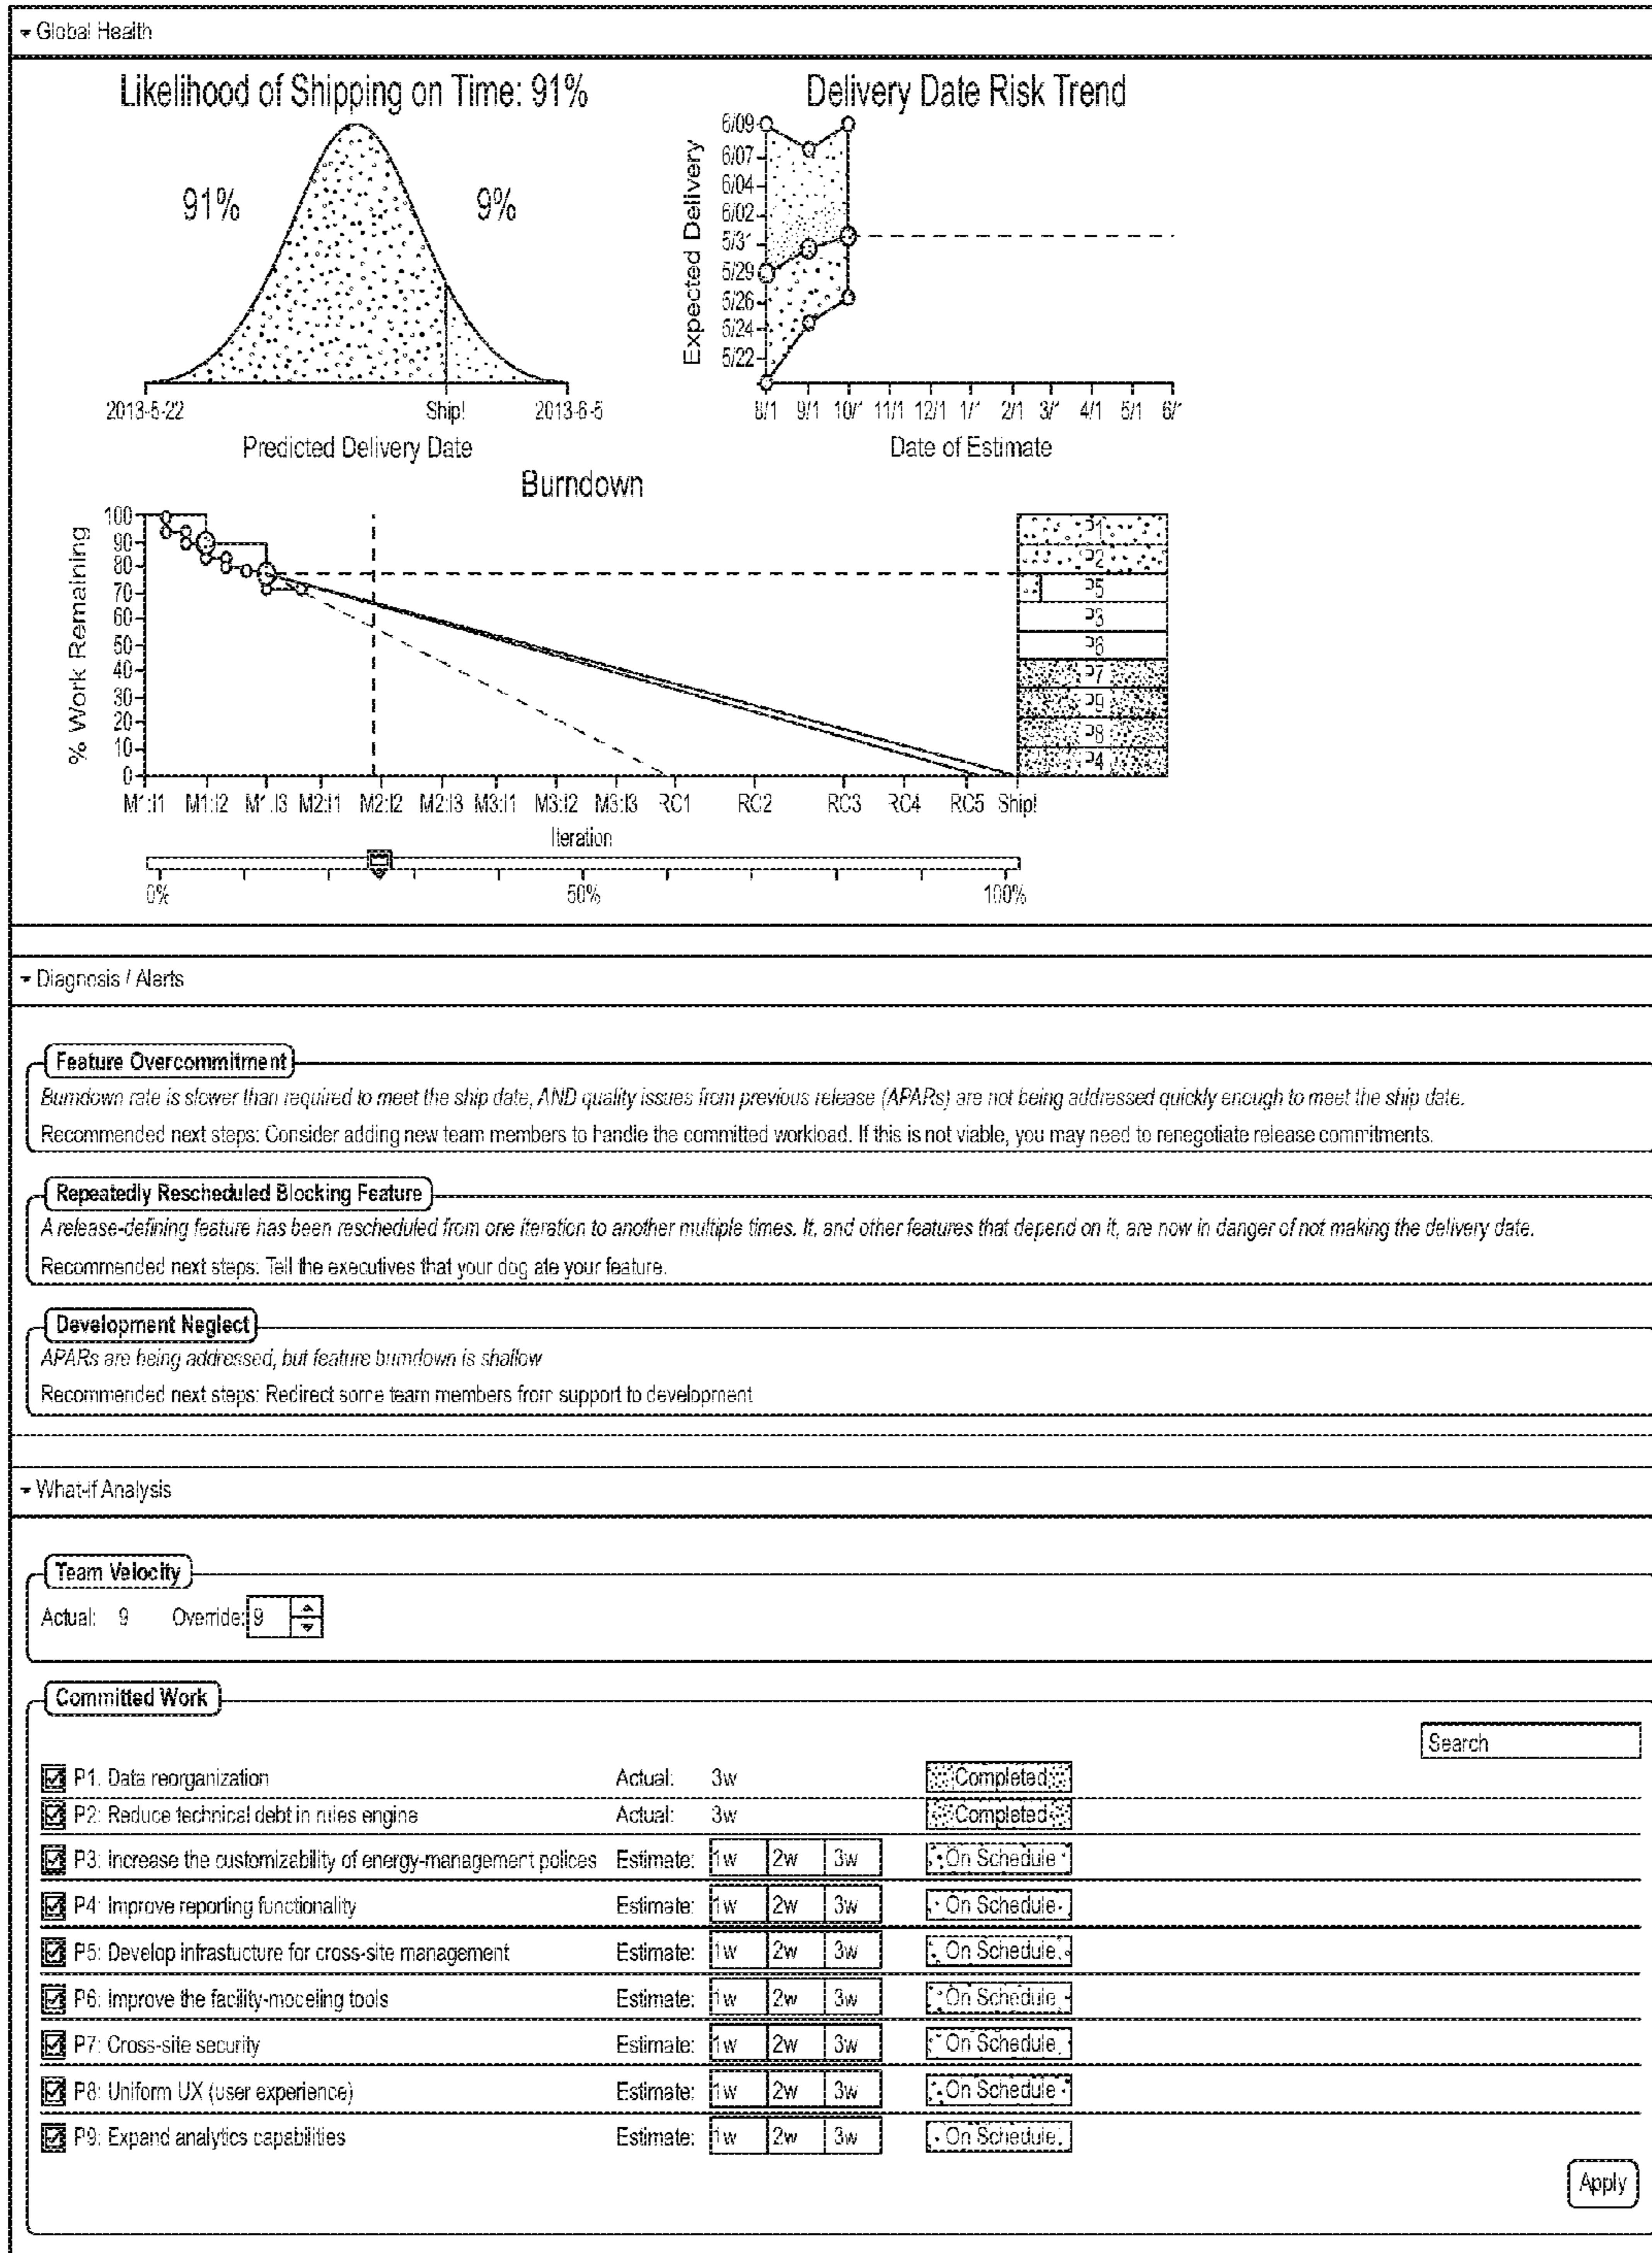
Global Health

Likelihood of Shipping on Time: 91%

91%

9%

2013-5-22

Ship!

2013-6-5

Predicted Delivery Date

Delivery Date Risk Trend

Expected Delivery

6/09
6/07
6/04
6/02
5/31
5/29
5/26
5/24
5/22

8/1 9/1 10/1 11/1 12/1 1/1 2/1 3/1 4/1 5/1 6/1

Date of Estimate

Burndown

% Work Remaining

100
90
80
70
60
50
40
30
20
10
0

M1:I1 M1:I2 M1:I3 M2:I1 M2:I2 M2:I3 M3:I1 M3:I2 M3:I3 RC1 RC2 RC3 RC4 RC5 Ship!

Iteration

P1
P2
P5
P3
P6
P7
P9
P8
P4

0%

50%

100%

Diagnosis / Alerts

Feature Overcommitment

Burndown rate is slower than required to meet the ship date, AND quality issues from previous release (APARs) are not being addressed quickly enough to meet the ship date.

Recommended next steps: Consider adding new team members to handle the committed workload. If this is not viable, you may need to renegotiate release commitments.

Repeatedly Rescheduled Blocking Feature

A release-defining feature has been rescheduled from one iteration to another multiple times. It, and other features that depend on it, are now in danger of not making the delivery date.

Recommended next steps: Tell the executives that your dog ate your feature.

Development Neglect

APARs are being addressed, but feature burndown is shallow

Recommended next steps: Redirect some team members from support to development

What-if Analysis

Team Velocity

Actual: 9 Override: 9

Committed Work

Search

P1. Data reorganization Actual: 3w Completed
P2: Reduce technical debt in rules engine Actual: 3w Completed
P3: Increase the customizability of energy-management polices Estimate: 1w 2w 3w On Schedule
P4: Improve reporting functionality Estimate: 1w 2w 3w On Schedule
P5: Develop infrastucture for cross-site management Estimate: 1w 2w 3w On Schedule
P6: Improve the facility-modeling tools Estimate: 1w 2w 3w On Schedule
P7: Cross-site security Estimate: 1w 2w 3w On Schedule
P8: Uniform UX (user experience) Estimate: 1w 2w 3w On Schedule
P9: Expand analytics capabilities Estimate: 1w 2w 3w On Schedule

Apply